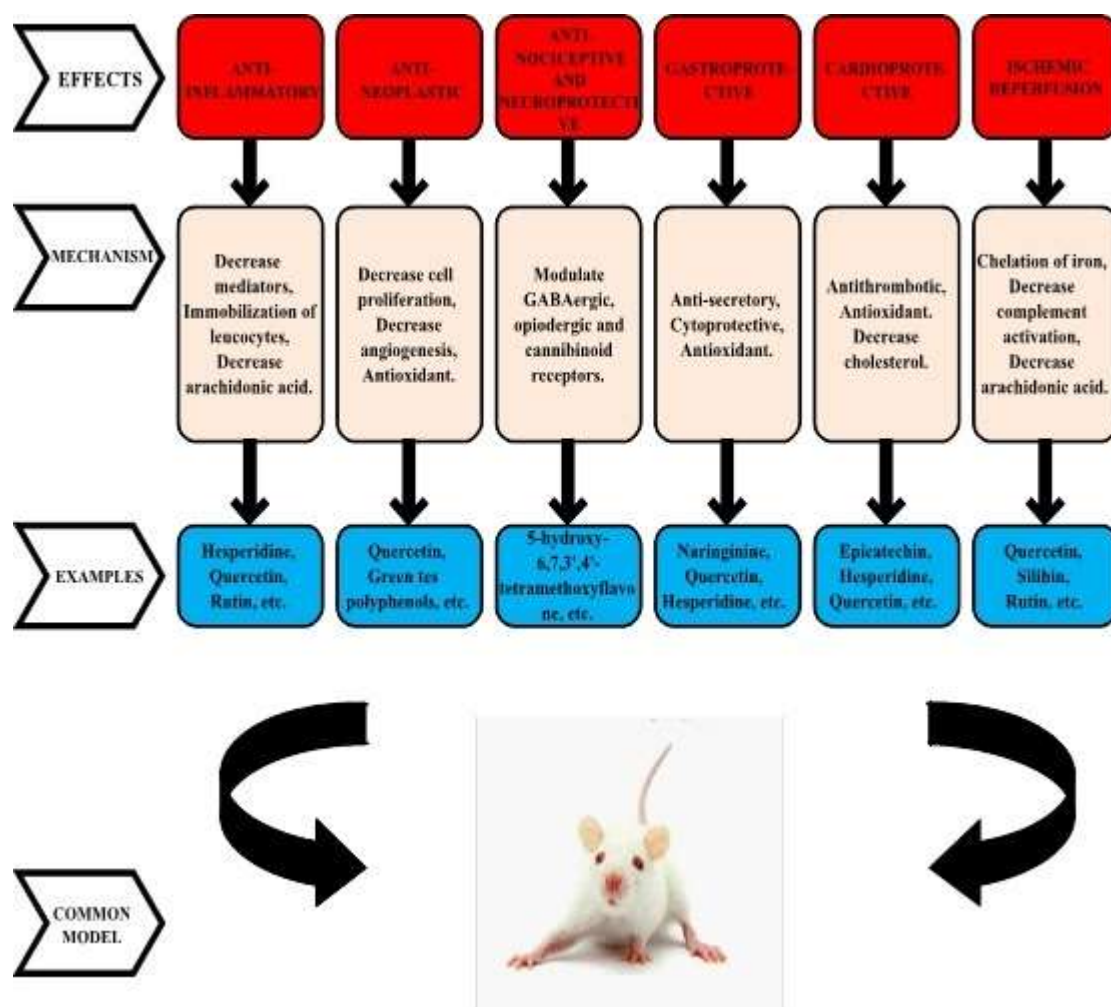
EFFECTS

ANTI-INFLAMMATORY

ANTI-NEOPLASTIC

ANTI-NOCICEPTIVE AND NEUROPROTECTIVE

GASTROPROTECTIVE

CARDIOPROTECTIVE

ISCHEMIC REPERFUSION

MECHANISM

Decrease mediators, Immobilization of leucocytes, Decrease arachidonic acid.

Decrease cell proliferation, Decrease angiogenesis, Antioxidant.

Modulate GABAergic, opiodergic and cannibinoid receptors.

Anti-secretory, Cytoprotective, Antioxidant.

Antithrombotic, Antioxidant. Decrease cholesterol.

Chelation of iron, Decrease complement activation, Decrease arachidonic acid.

EXAMPLES

Hesperidine, Quercetin, Rutin, etc.

Quercetin, Green tes polyphenols, etc.

5-hydroxy-6,7,3',4'-tetramethoxyflavone, etc.

Naringinine, Quercetin, Hesperidine, etc.

Epicatechin, Hesperidine, Quercetin, etc.

Quercetin, Silibin, Rutin, etc.

COMMON MODEL